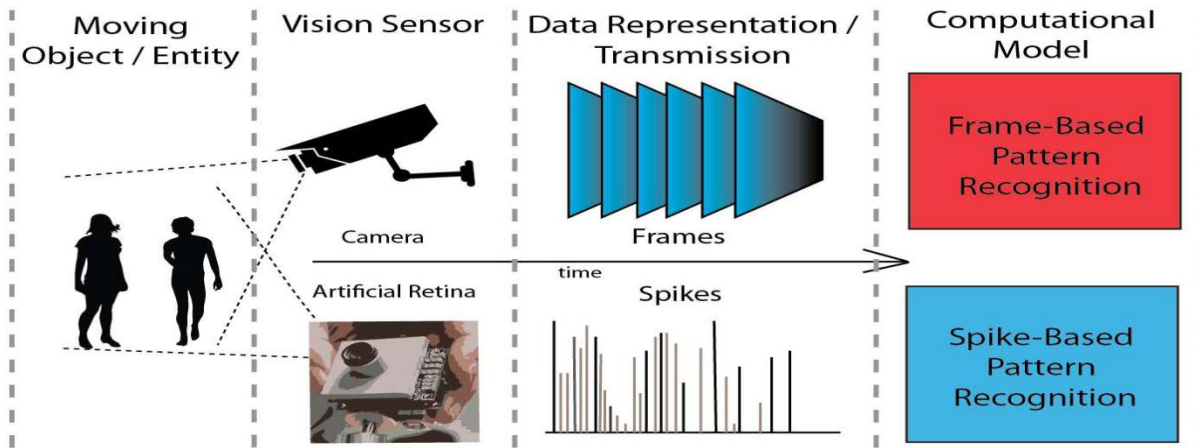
Moving Object / Entity

Vision Sensor

Data Representation / Transmission

Computational Model

Frame-Based Pattern Recognition

Camera

Frames

time

Artificial Retina

Spikes

Spike-Based Pattern Recognition